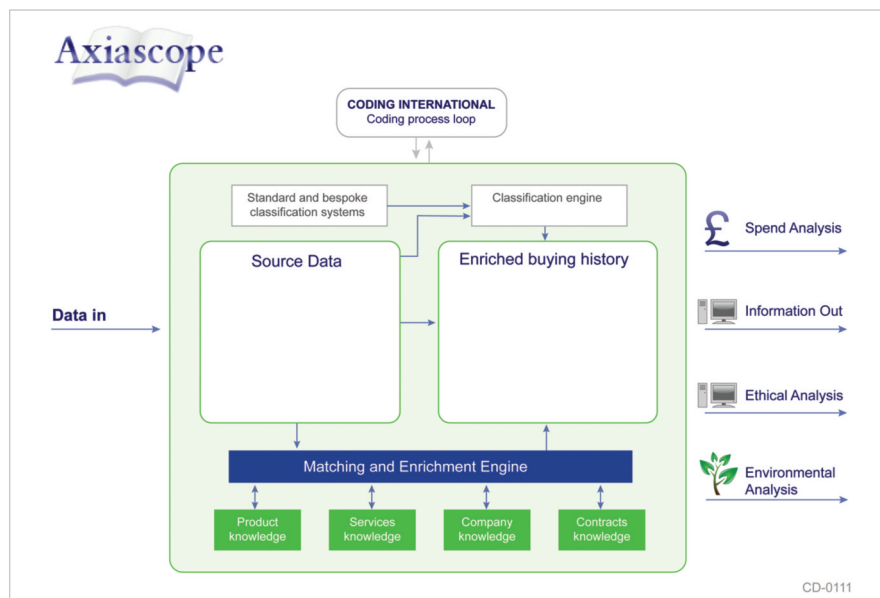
Axiascope

CODING INTERNATIONAL
Coding process loop

Standard and bespoke classification systems

Classification engine

Source Data

Enriched buying history

Data in

£ Spend Analysis

Information Out

Ethical Analysis

Environmental Analysis

Matching and Enrichment Engine

Product knowledge

Services knowledge

Company knowledge

Contracts knowledge

CD-0111